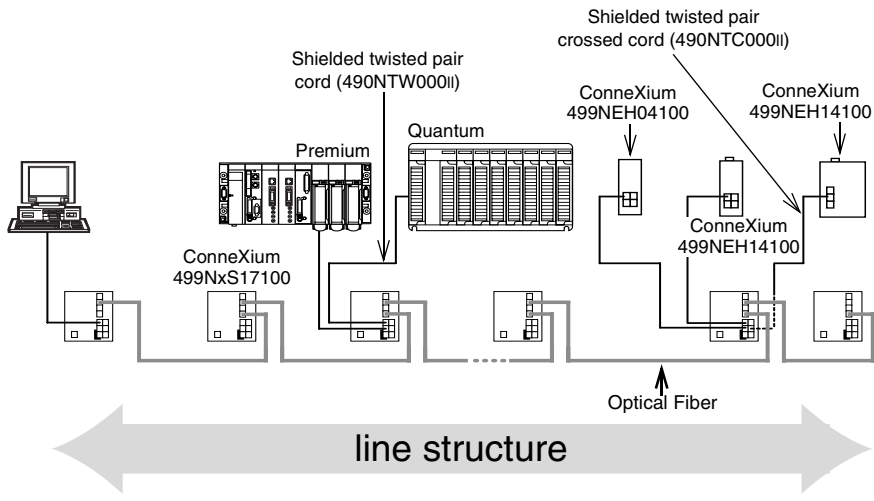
Shielded twisted pair crossed cord (490NTC000ıı)

Shielded twisted pair cord (490NTW000ıı)

ConneXium 499NEH14100

Premium

Quantum

ConneXium 499NEH04100

ConneXium 499NEH14100

ConneXium 499NxS17100

Optical Fiber

line structure